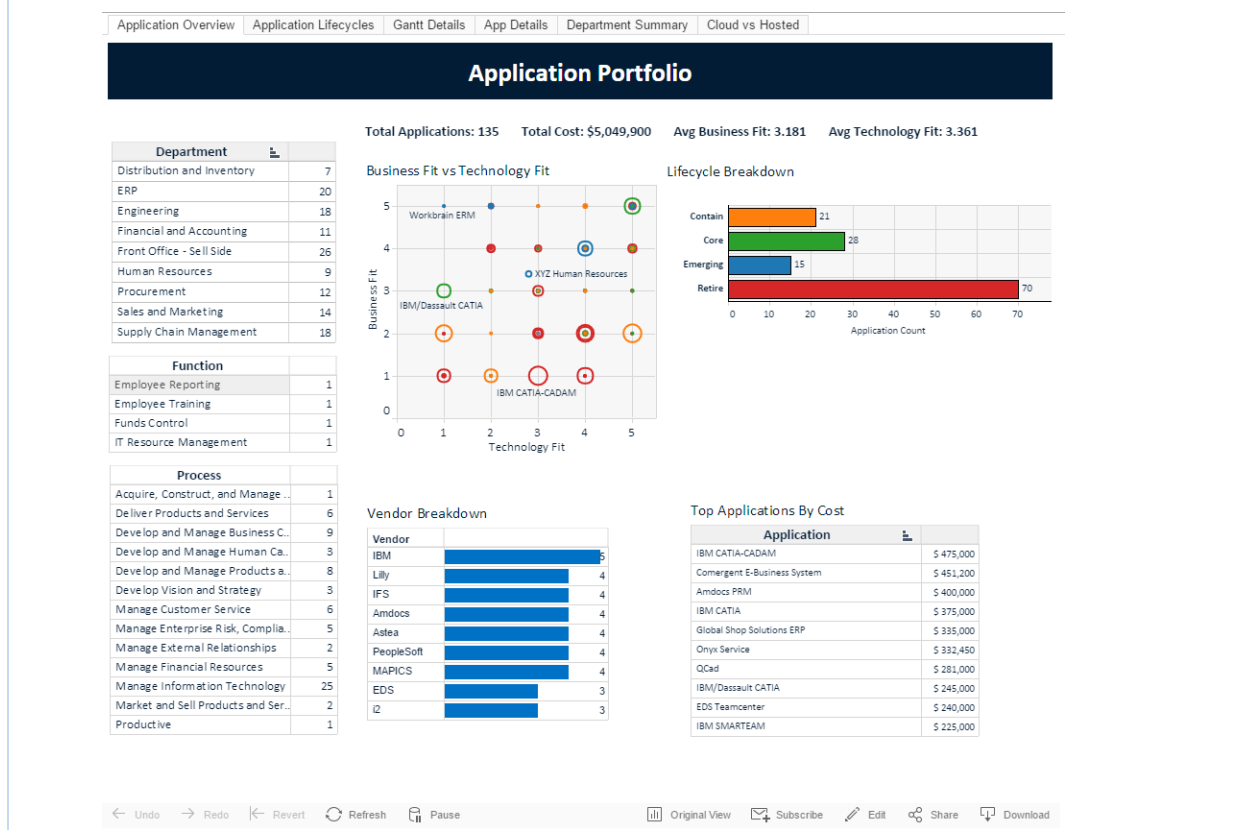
Application Overview | Application Lifecycles | Gantt Details | App Details | Department Summary | Cloud vs Hosted

Application Portfolio

Total Applications: 135 Total Cost: $5,049,900 Avg Business Fit: 3.181 Avg Technology Fit: 3.361

| Department | |
|---|---|
| Distribution and Inventory | 7 |
| ERP | 20 |
| Engineering | 18 |
| Financial and Accounting | 11 |
| Front Office - Sell Side | 26 |
| Human Resources | 9 |
| Procurement | 12 |
| Sales and Marketing | 14 |
| Supply Chain Management | 18 |

| Function | |
|---|---|
| Employee Reporting | 1 |
| Employee Training | 1 |
| Funds Control | 1 |
| IT Resource Management | 1 |

| Process | |
|---|---|
| Acquire, Construct, and Manage .. | 1 |
| Deliver Products and Services | 6 |
| Develop and Manage Business C.. | 9 |
| Develop and Manage Human Ca.. | 3 |
| Develop and Manage Products a.. | 8 |
| Develop Vision and Strategy | 3 |
| Manage Customer Service | 6 |
| Manage Enterprise Risk, Complia.. | 5 |
| Manage External Relationships | 2 |
| Manage Financial Resources | 5 |
| Manage Information Technology | 25 |
| Market and Sell Products and Ser.. | 2 |
| Productive | 1 |

Business Fit vs Technology Fit
Business Fit
5 4 3 2 1 0
Workbrain ERM
XYZ Human Resources
IBM/Dassault CATIA
IBM CATIA-CADAM
0 1 2 3 4 5
Technology Fit

Lifecycle Breakdown
Contain 21
Core 28
Emerging 15
Retire 70
0 10 20 30 40 50 60 70
Application Count

Vendor Breakdown

| Vendor | |
|---|---|
| IBM | 5 |
| Lilly | 4 |
| IFS | 4 |
| Amdocs | 4 |
| Astea | 4 |
| PeopleSoft | 4 |
| MAPICS | 4 |
| EDS | 3 |
| i2 | 3 |

Top Applications By Cost

| Application | |
|---|---|
| IBM CATIA-CADAM | $ 475,000 |
| Comergent E-Business System | $ 451,200 |
| Amdocs PRM | $ 400,000 |
| IBM CATIA | $ 375,000 |
| Global Shop Solutions ERP | $ 335,000 |
| Onyx Service | $ 332,450 |
| QCad | $ 281,000 |
| IBM/Dassault CATIA | $ 245,000 |
| EDS Teamcenter | $ 240,000 |
| IBM SMARTEAM | $ 225,000 |

Undo Redo Revert Refresh Pause Original View Subscribe Edit Share Download